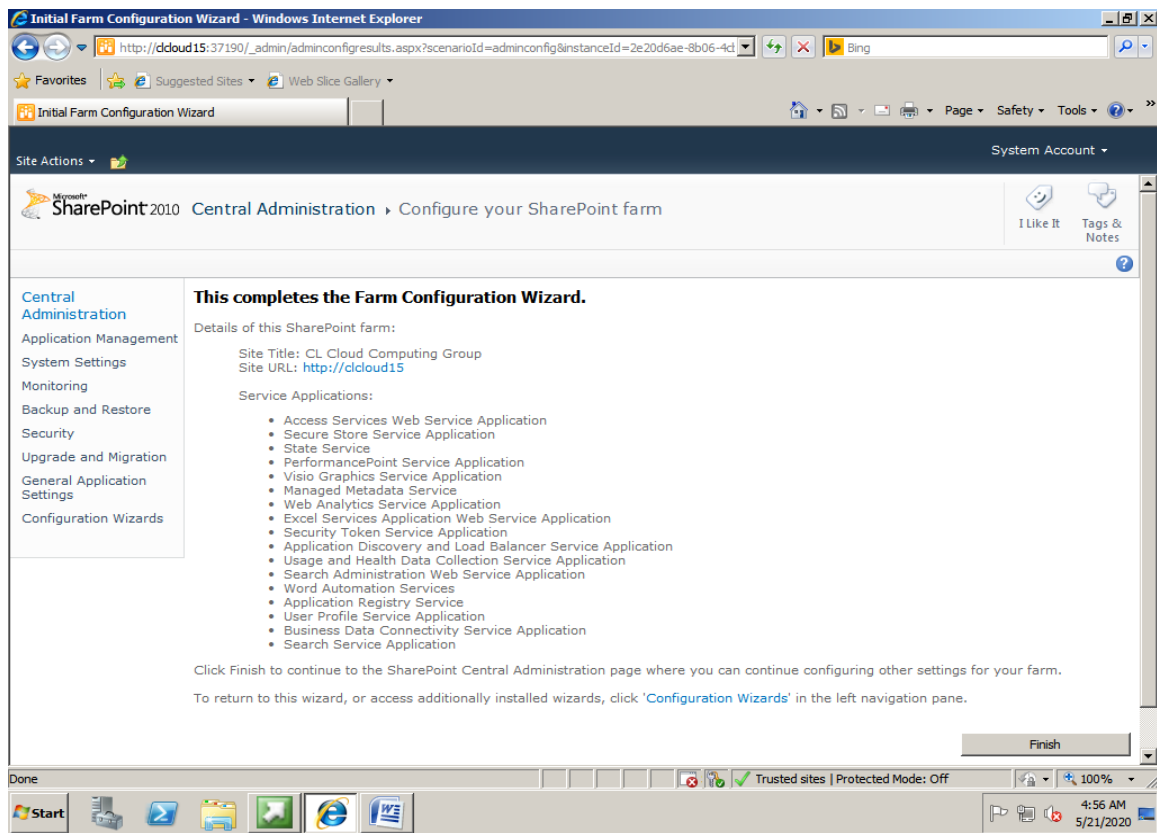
Initial Farm Configuration Wizard - Windows Internet Explorer

http://clcloud15:37190/_admin/adminconfigresults.aspx?scenarioId=adminconfig&instanceId=2e20d6ae-8b06-4c

Bing

Favorites | Suggested Sites ▾ | Web Slice Gallery ▾

Initial Farm Configuration Wizard

Page ▾ Safety ▾ Tools ▾

Site Actions ▾

System Account ▾

Microsoft SharePoint 2010 Central Administration ▸ Configure your SharePoint farm

I Like It

Tags & Notes

Central Administration
Application Management
System Settings
Monitoring
Backup and Restore
Security
Upgrade and Migration
General Application Settings
Configuration Wizards

**This completes the Farm Configuration Wizard.**

Details of this SharePoint farm:

Site Title: CL Cloud Computing Group
Site URL: http://clcloud15

Service Applications:

- Access Services Web Service Application
- Secure Store Service Application
- State Service
- PerformancePoint Service Application
- Visio Graphics Service Application
- Managed Metadata Service
- Web Analytics Service Application
- Excel Services Application Web Service Application
- Security Token Service Application
- Application Discovery and Load Balancer Service Application
- Usage and Health Data Collection Service Application
- Search Administration Web Service Application
- Word Automation Services
- Application Registry Service
- User Profile Service Application
- Business Data Connectivity Service Application
- Search Service Application

Click Finish to continue to the SharePoint Central Administration page where you can continue configuring other settings for your farm.

To return to this wizard, or access additionally installed wizards, click 'Configuration Wizards' in the left navigation pane.

Finish

Done

Trusted sites | Protected Mode: Off

100%

Start

4:56 AM
5/21/2020